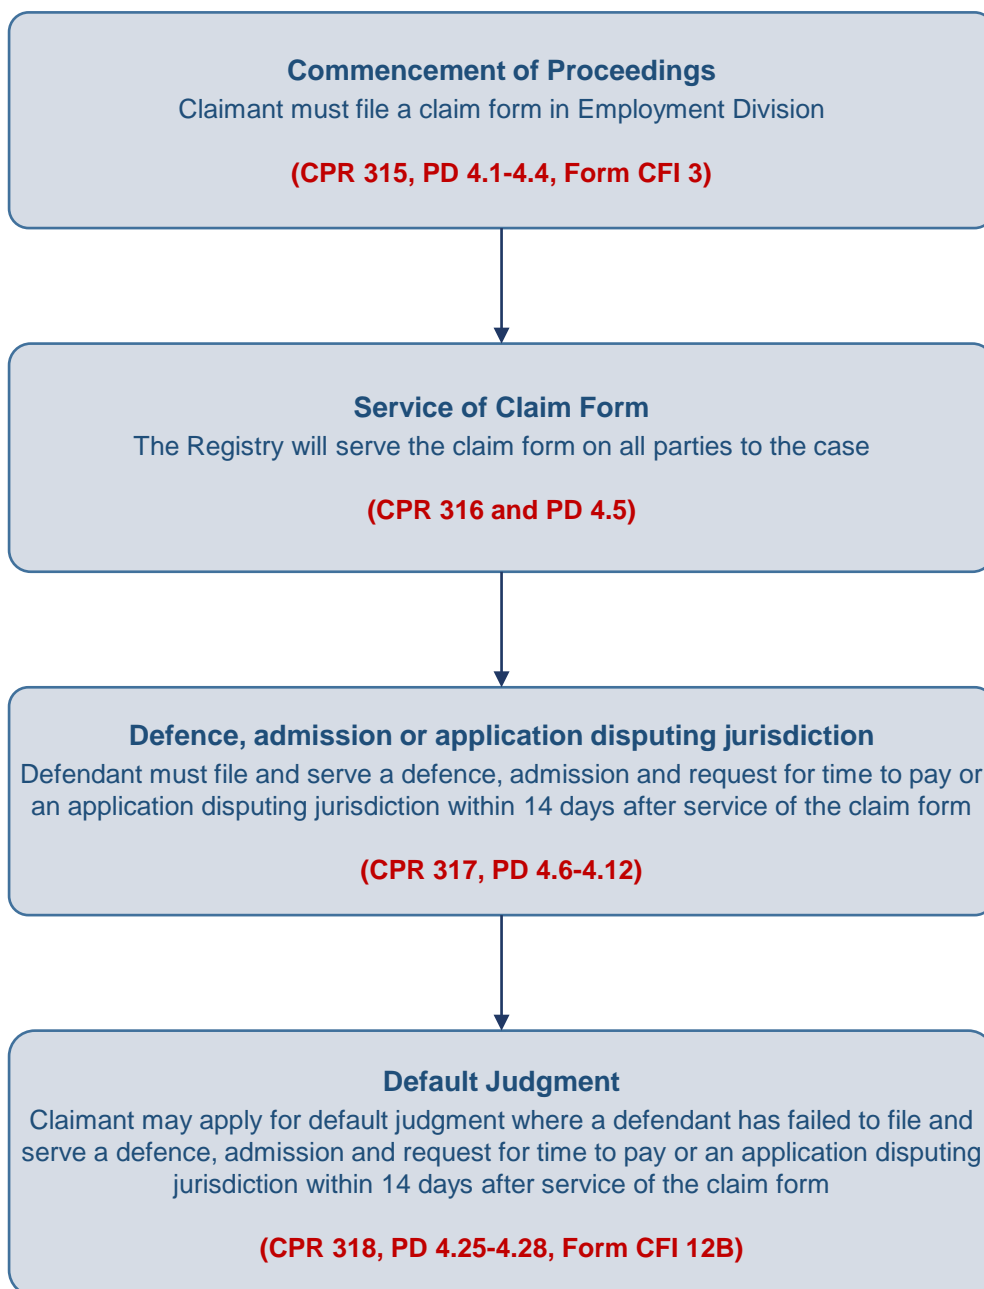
**Commencement of Proceedings**
Claimant must file a claim form in Employment Division

**(CPR 315, PD 4.1-4.4, Form CFI 3)**

**Service of Claim Form**
The Registry will serve the claim form on all parties to the case

**(CPR 316 and PD 4.5)**

**Defence, admission or application disputing jurisdiction**
Defendant must file and serve a defence, admission and request for time to pay or an application disputing jurisdiction within 14 days after service of the claim form

**(CPR 317, PD 4.6-4.12)**

**Default Judgment**
Claimant may apply for default judgment where a defendant has failed to file and serve a defence, admission and request for time to pay or an application disputing jurisdiction within 14 days after service of the claim form

**(CPR 318, PD 4.25-4.28, Form CFI 12B)**